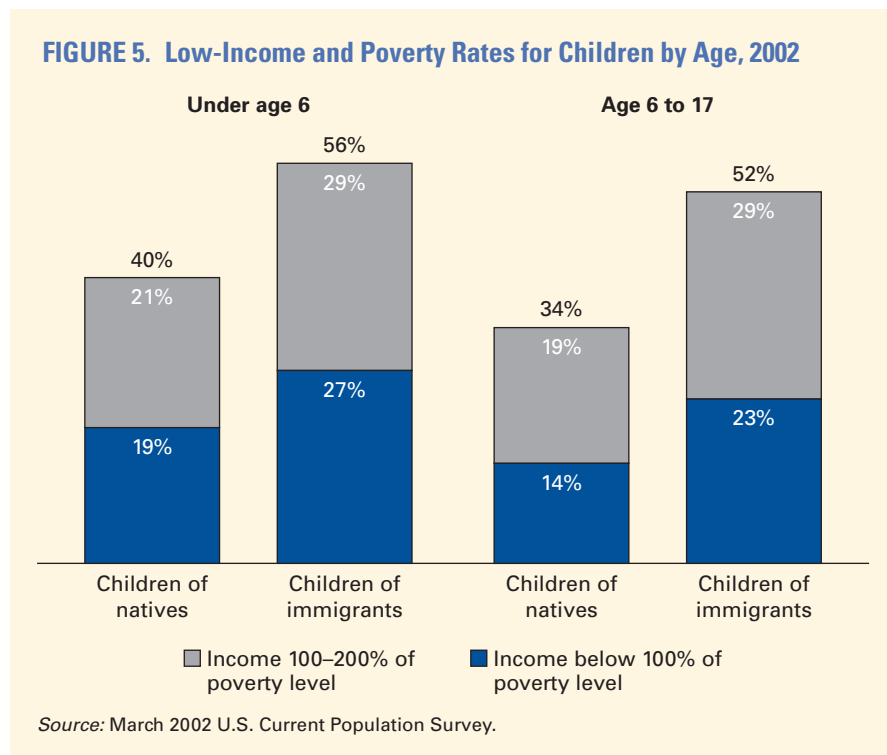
FIGURE 5. Low-Income and Poverty Rates for Children by Age, 2002

Under age 6

Age 6 to 17

40%
21%
19%

56%
29%
27%

34%
19%
14%

52%
29%
23%

Children of natives

Children of immigrants

Children of natives

Children of immigrants

Income 100–200% of poverty level

Income below 100% of poverty level

Source: March 2002 U.S. Current Population Survey.